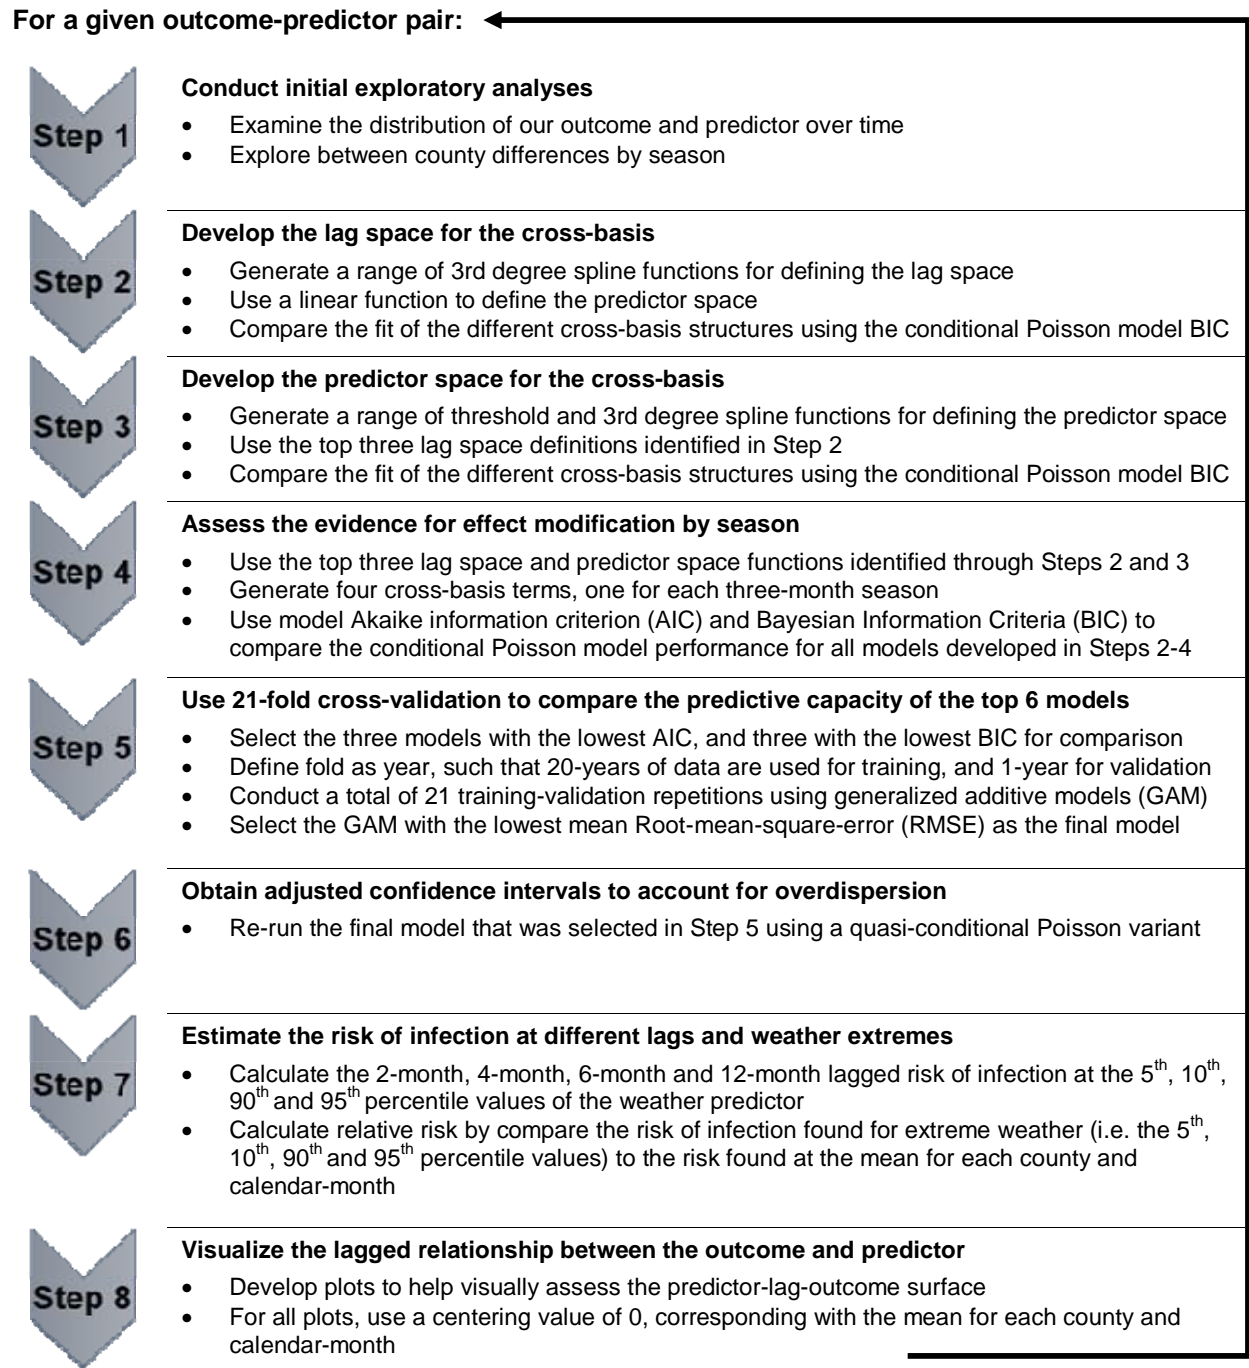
For a given outcome-predictor pair:

Step 1

Conduct initial exploratory analyses
- Examine the distribution of our outcome and predictor over time
- Explore between county differences by season

Step 2

Develop the lag space for the cross-basis
- Generate a range of 3rd degree spline functions for defining the lag space
- Use a linear function to define the predictor space
- Compare the fit of the different cross-basis structures using the conditional Poisson model BIC

Step 3

Develop the predictor space for the cross-basis
- Generate a range of threshold and 3rd degree spline functions for defining the predictor space
- Use the top three lag space definitions identified in Step 2
- Compare the fit of the different cross-basis structures using the conditional Poisson model BIC

Step 4

Assess the evidence for effect modification by season
- Use the top three lag space and predictor space functions identified through Steps 2 and 3
- Generate four cross-basis terms, one for each three-month season
- Use model Akaike information criterion (AIC) and Bayesian Information Criteria (BIC) to compare the conditional Poisson model performance for all models developed in Steps 2-4

Step 5

Use 21-fold cross-validation to compare the predictive capacity of the top 6 models
- Select the three models with the lowest AIC, and three with the lowest BIC for comparison
- Define fold as year, such that 20-years of data are used for training, and 1-year for validation
- Conduct a total of 21 training-validation repetitions using generalized additive models (GAM)
- Select the GAM with the lowest mean Root-mean-square-error (RMSE) as the final model

Step 6

Obtain adjusted confidence intervals to account for overdispersion
- Re-run the final model that was selected in Step 5 using a quasi-conditional Poisson variant

Step 7

Estimate the risk of infection at different lags and weather extremes
- Calculate the 2-month, 4-month, 6-month and 12-month lagged risk of infection at the 5$^{th}$, 10$^{th}$, 90$^{th}$ and 95$^{th}$ percentile values of the weather predictor
- Calculate relative risk by compare the risk of infection found for extreme weather (i.e. the 5$^{th}$, 10$^{th}$, 90$^{th}$ and 95$^{th}$ percentile values) to the risk found at the mean for each county and calendar-month

Step 8

Visualize the lagged relationship between the outcome and predictor
- Develop plots to help visually assess the predictor-lag-outcome surface
- For all plots, use a centering value of 0, corresponding with the mean for each county and calendar-month